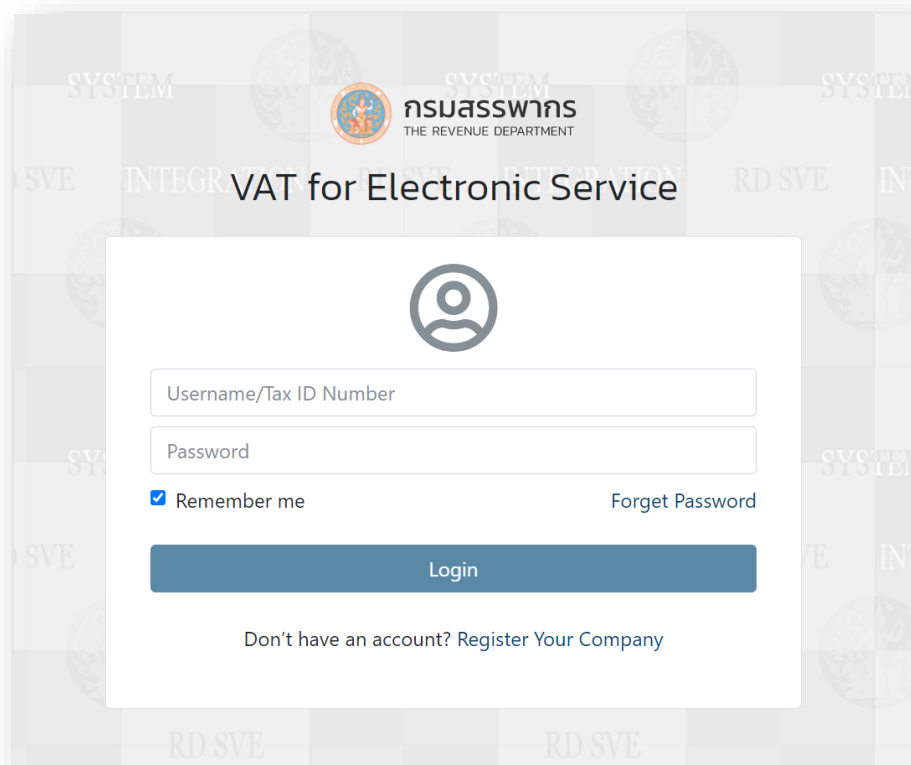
SYSTEM SYSTEM SYSTEM

กรมสรรพากร
THE REVENUE DEPARTMENT

RD SVE INTEGRATION RD SVE INTEGRATION RD SVE IN

VAT for Electronic Service

Username/Tax ID Number

Password

SYSTEM SYSTEM

Remember me

Forget Password

RD SVE RD SVE IN

Login

Don't have an account? Register Your Company

RD SVE RD SVE